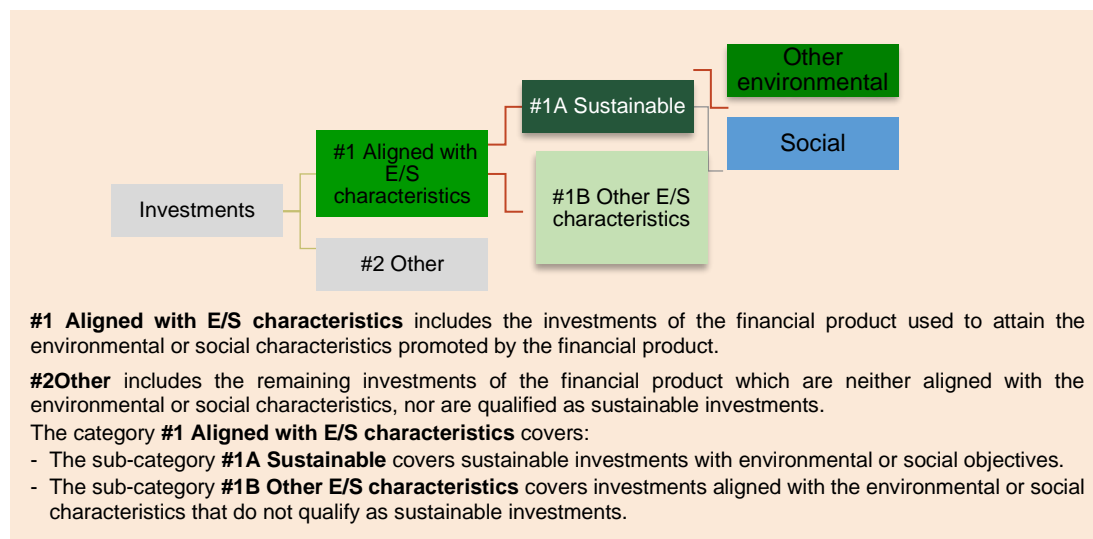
Investments

#1 Aligned with E/S characteristics

#2 Other

#1A Sustainable

#1B Other E/S characteristics

Other environmental

Social

**#1 Aligned with E/S characteristics** includes the investments of the financial product used to attain the environmental or social characteristics promoted by the financial product.

**#2Other** includes the remaining investments of the financial product which are neither aligned with the environmental or social characteristics, nor are qualified as sustainable investments.
The category **#1 Aligned with E/S characteristics** covers:
- The sub-category **#1A Sustainable** covers sustainable investments with environmental or social objectives.
- The sub-category **#1B Other E/S characteristics** covers investments aligned with the environmental or social characteristics that do not qualify as sustainable investments.